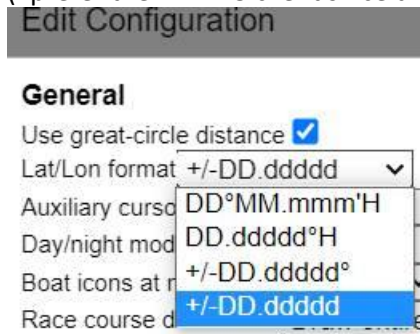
Edit Configuration

General

Use great-circle distance

Lat/Lon format +/-DD.ddddd

Auxiliary curso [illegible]

Day/night mod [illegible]

Boat icons at r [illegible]

Race course d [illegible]

DD°MM.mmm'H

DD.ddddd°H

+/-DD.ddddd°

+/-DD.ddddd